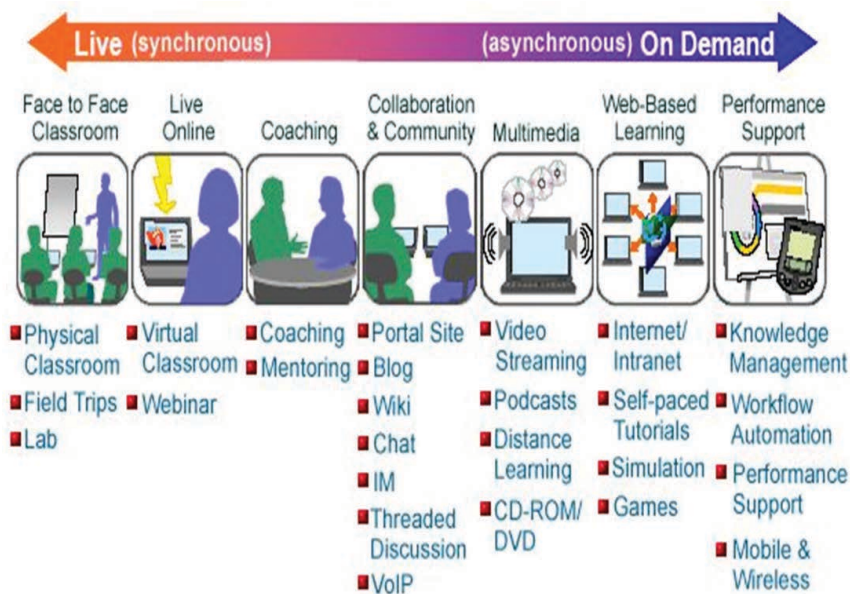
Live (synchronous)

(asynchronous) On Demand

Face to Face Classroom

Physical Classroom
Field Trips
Lab

Live Online

Virtual Classroom
Webinar

Coaching

Coaching
Mentoring

Collaboration & Community

Portal Site
Blog
Wiki
Chat
IM
Threaded Discussion
VoIP

Multimedia

Video Streaming
Podcasts
Distance Learning
CD-ROM/ DVD

Web-Based Learning

Internet/ Intranet
Self-paced Tutorials
Simulation
Games

Performance Support

Knowledge Management
Workflow Automation
Performance Support
Mobile & Wireless